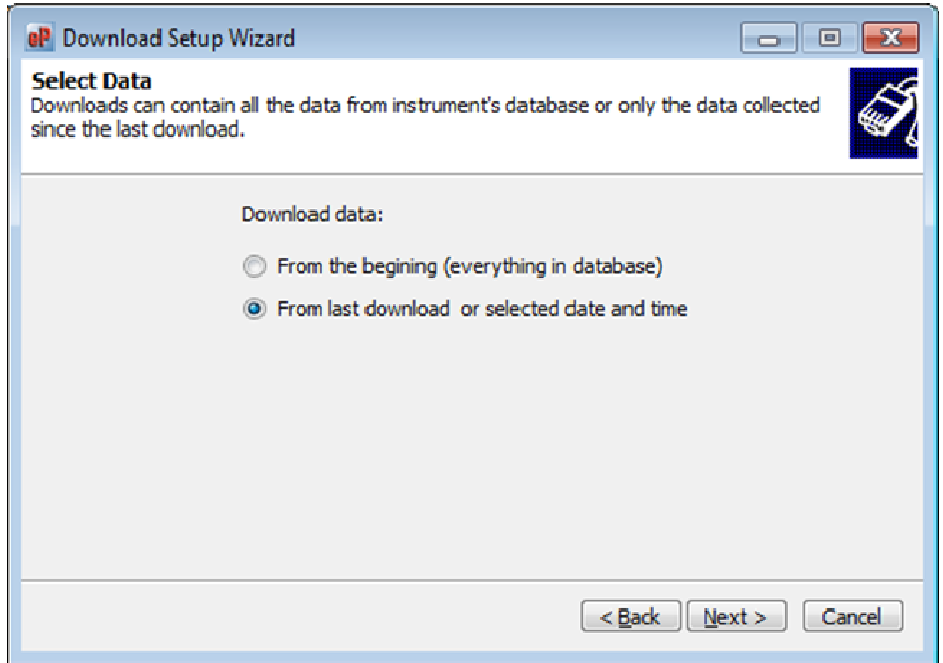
oP Download Setup Wizard

Select Data
Downloads can contain all the data from instrument's database or only the data collected since the last download.

Download data:

From the begining (everything in database)

From last download or selected date and time

< Back
Next >
Cancel